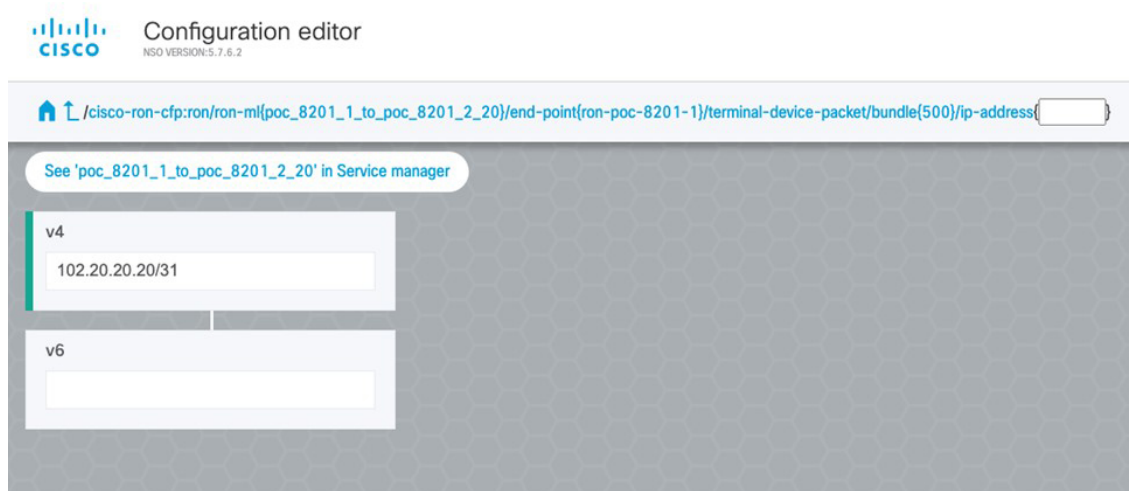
CISCO

Configuration editor
NSO VERSION:5.7.6.2

/cisco-ron-cfp:ron/ron-ml{poc_8201_1_to_poc_8201_2_20}/end-point{ron-poc-8201-1}/terminal-device-packet/bundle{500}/ip-address{ }

See 'poc_8201_1_to_poc_8201_2_20' in Service manager

v4
102.20.20.20/31

v6